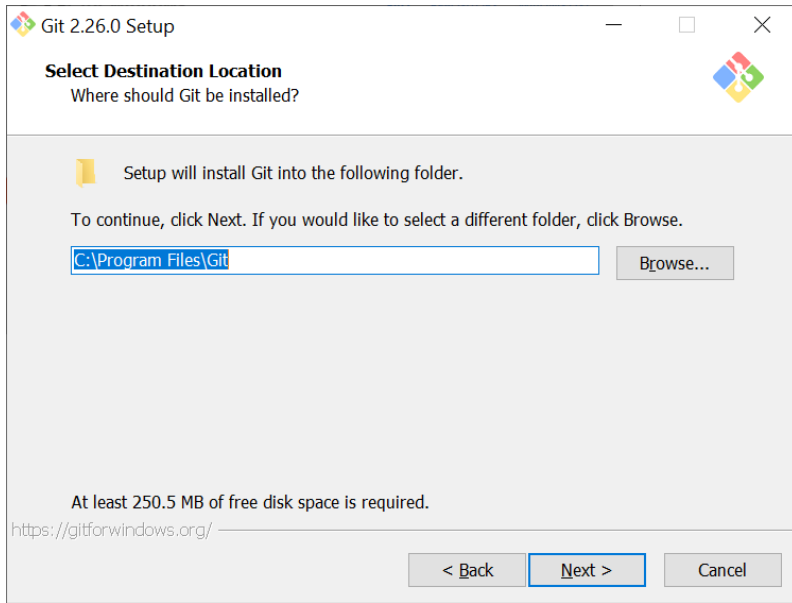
Git 2.26.0 Setup

Select Destination Location
Where should Git be installed?

Setup will install Git into the following folder.

To continue, click Next. If you would like to select a different folder, click Browse.

C:\Program Files\Git

Browse...

At least 250.5 MB of free disk space is required.

https://gitforwindows.org/

< Back

Next >

Cancel